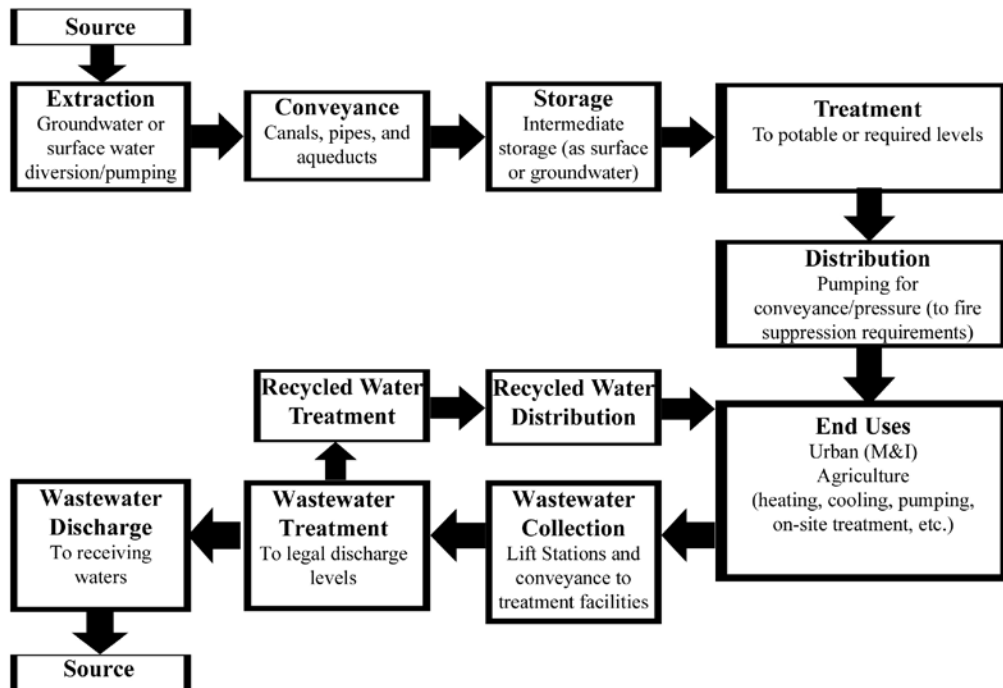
Source

Extraction
Groundwater or surface water diversion/pumping

Conveyance
Canals, pipes, and aqueducts

Storage
Intermediate storage (as surface or groundwater)

Treatment
To potable or required levels

Distribution
Pumping for conveyance/pressure (to fire suppression requirements)

End Uses
Urban (M&I)
Agriculture
(heating, cooling, pumping, on-site treatment, etc.)

Recycled Water Treatment

Recycled Water Distribution

Wastewater Collection
Lift Stations and conveyance to treatment facilities

Wastewater Treatment
To legal discharge levels

Wastewater Discharge
To receiving waters

Source